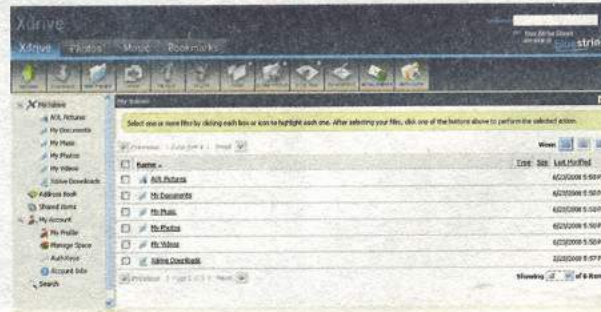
Xdrive

Xdrive Photos Music Bookmarks

Blue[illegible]

My Xdrive
AOL Pictures
My Documents
My Music
My Photos
My Videos
Xdrive Downloads
Address Book
Shared Items
My Account
My Profile
Manage Space
AutoKeys
Account Info
Search

My Xdrive

Select one or more files by clicking each box or icon to highlight each one. After selecting your files, click one of the buttons above to perform the selected action.

View:

| | Name | Type | Size | Last Modified |
|---|---|---|---|---|
| ☐ | AOL Pictures | | | 6/23/2006 5:50 P |
| ☐ | My Documents | | | 6/23/2006 5:50 P |
| ☐ | My Music | | | 6/23/2006 5:50 P |
| ☐ | My Photos | | | 6/23/2006 5:50 P |
| ☐ | My Videos | | | 6/23/2006 5:50 P |
| ☐ | Xdrive Downloads | | | 7/20/2006 5:07 P |

Previous 1 Page 1 of 1 Next

Showing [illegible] of 6 Items